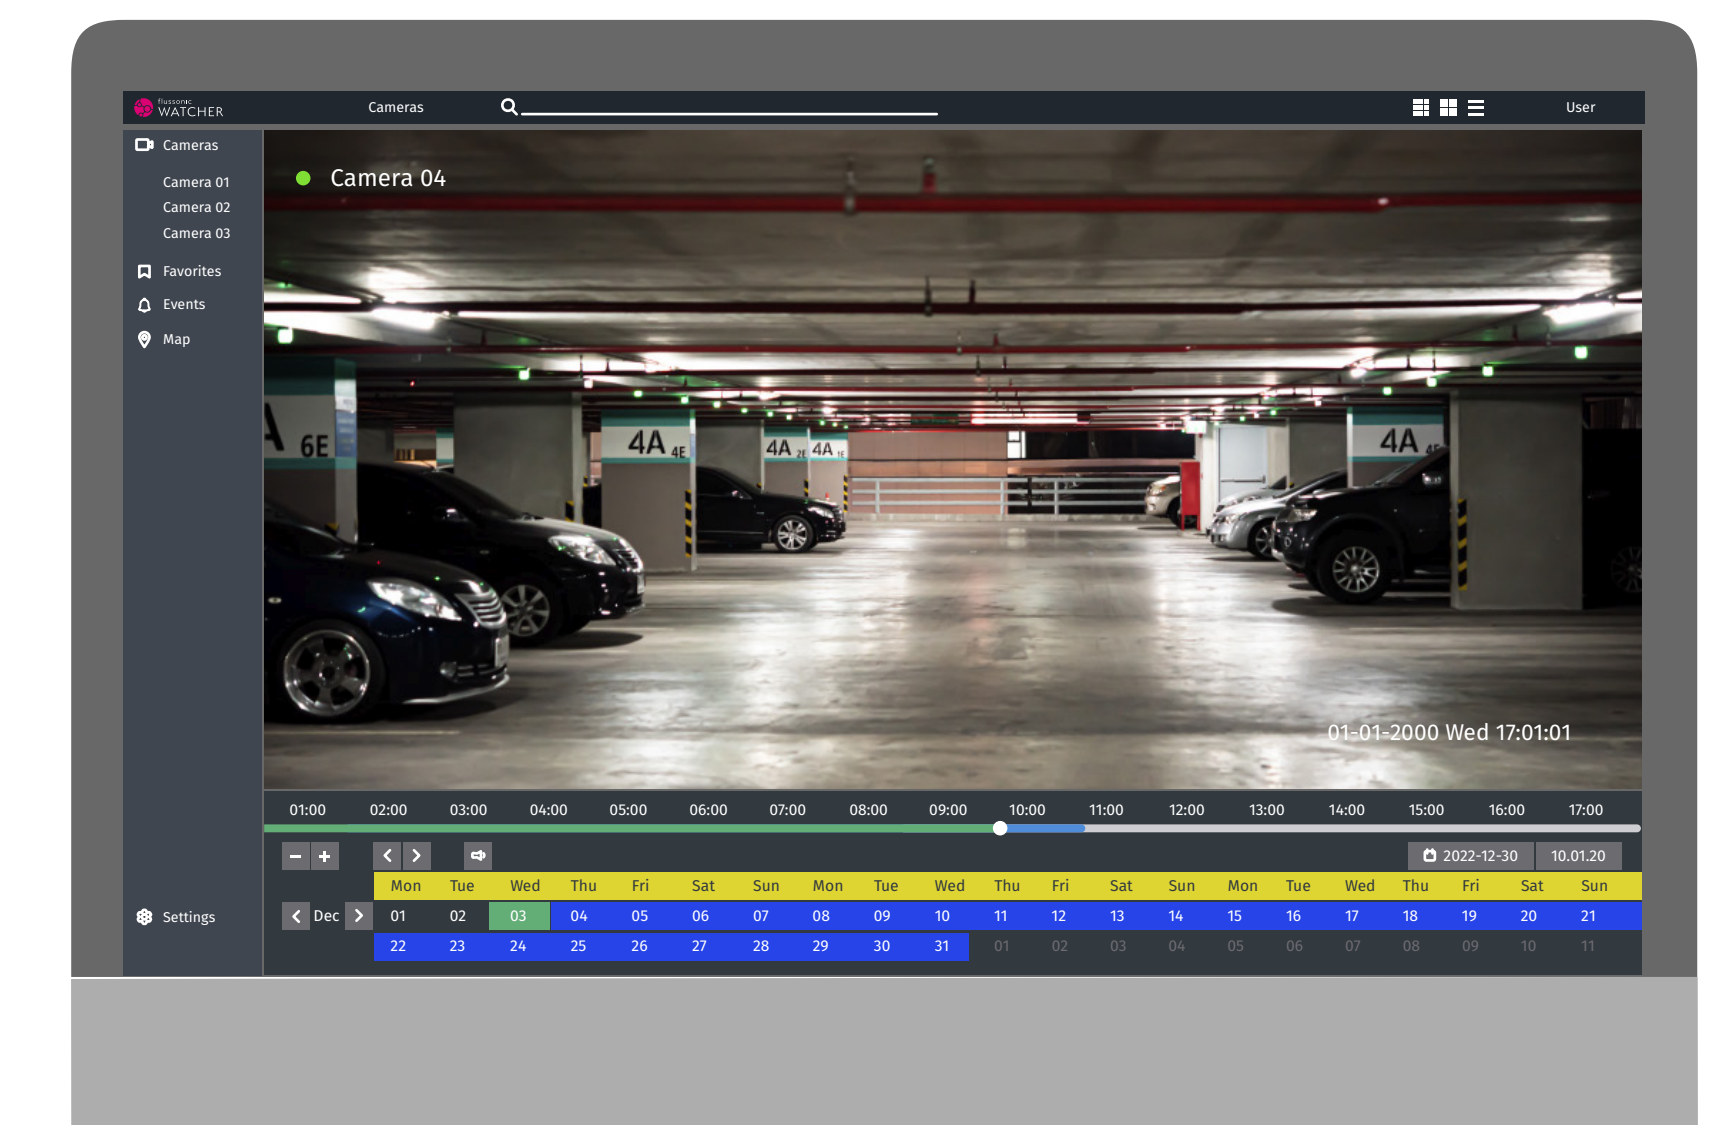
flussonic WATCHER

Cameras

User

Cameras

Camera 01

Camera 02

Camera 03

Favorites

Events

Map

Settings

Camera 04

6E

4A 4E

4A 2E 4A 1E

4A 4E

01-01-2000 Wed 17:01:01

01:00 02:00 03:00 04:00 05:00 06:00 07:00 08:00 09:00 10:00 11:00 12:00 13:00 14:00 15:00 16:00 17:00

2022-12-30 10.01.20

Dec

| Mon | Tue | Wed | Thu | Fri | Sat | Sun | Mon | Tue | Wed | Thu | Fri | Sat | Sun | Mon | Tue | Wed | Thu | Fri | Sat | Sun |
|---|---|---|---|---|---|---|---|---|---|---|---|---|---|---|---|---|---|---|---|---|
| 01 | 02 | 03 | 04 | 05 | 06 | 07 | 08 | 09 | 10 | 11 | 12 | 13 | 14 | 15 | 16 | 17 | 18 | 19 | 20 | 21 |
| 22 | 23 | 24 | 25 | 26 | 27 | 28 | 29 | 30 | 31 | 01 | 02 | 03 | 04 | 05 | 06 | 07 | 08 | 09 | 10 | 11 |